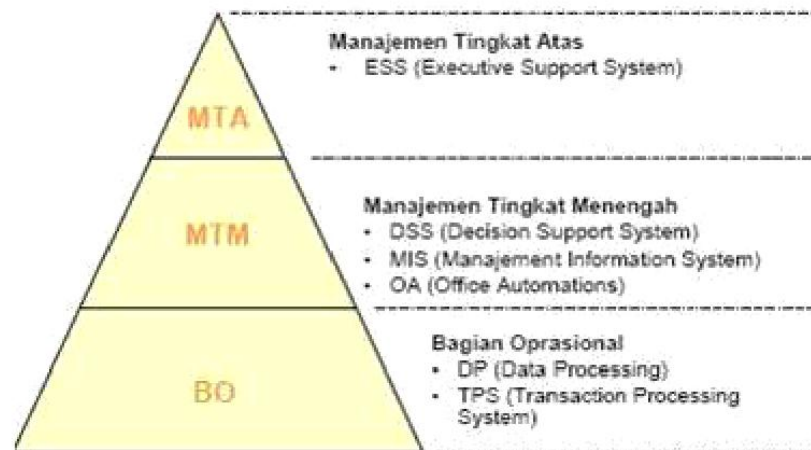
MTA

Manajemen Tingkat Atas
- ESS (Executive Support System)

MTM

Manajemen Tingkat Menengah
- DSS (Decision Support System)
- MIS (Manajement Information System)
- OA (Office Automations)

BO

Bagian Oprasional
- DP (Data Processing)
- TPS (Transaction Processing System)